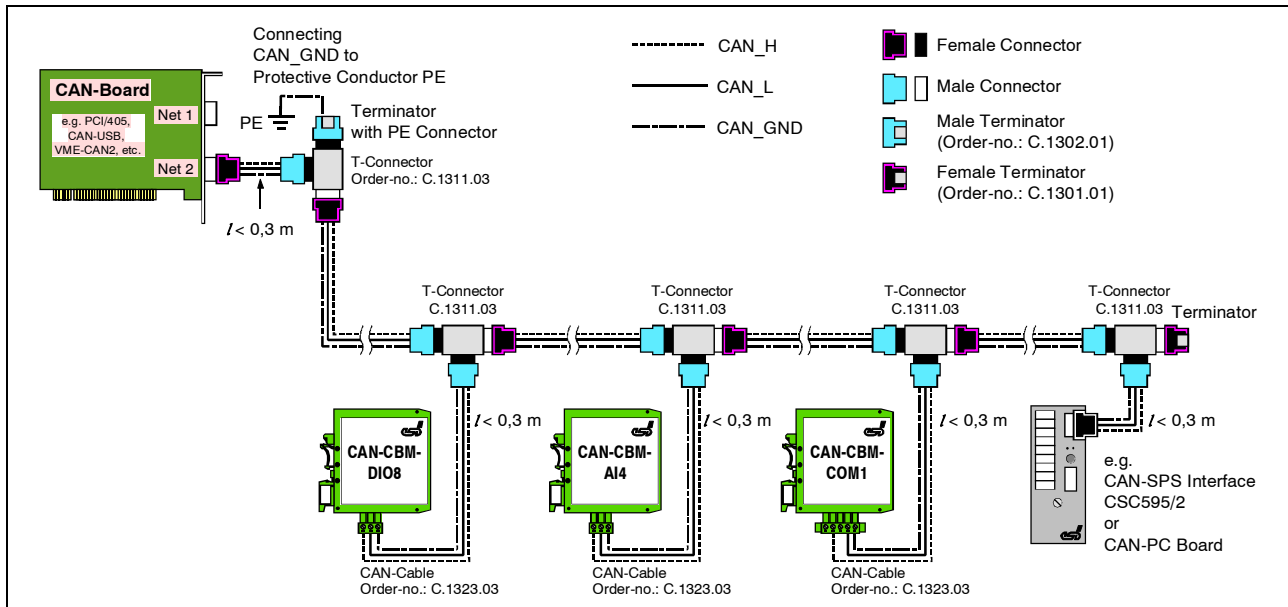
CAN-Board
e.g. PCI/405, CAN-USB, VME-CAN2, etc.
Net 1
Net 2
Connecting CAN_GND to Protective Conductor PE
PE
Terminator with PE Connector
T-Connector
Order-no.: C.1311.03
$l$ < 0,3 m
CAN_H
CAN_L
CAN_GND
Female Connector
Male Connector
Male Terminator (Order-no.: C.1302.01)
Female Terminator (Order-no.: C.1301.01)
T-Connector
C.1311.03
T-Connector
C.1311.03
T-Connector
C.1311.03
T-Connector
C.1311.03
Terminator
CAN-CBM-DIO8
$l$ < 0,3 m
CAN-CBM-AI4
$l$ < 0,3 m
CAN-CBM-COM1
$l$ < 0,3 m
$l$ < 0,3 m
e.g. CAN-SPS Interface CSC595/2 or CAN-PC Board
CAN-Cable
Order-no.: C.1323.03
CAN-Cable
Order-no.: C.1323.03
CAN-Cable
Order-no.: C.1323.03